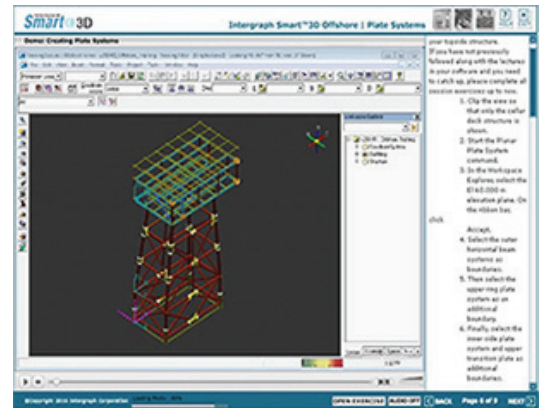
Smart 3D

Intergraph Smart™3D Offshore | Plate Systems

Demo: Creating Plate Systems

your topside structure.
If you have not previously followed along with the lectures in your software and you need to catch up, please complete all session exercises up to now.

1. Clip the view so that only the cellar deck structure is shown.
2. Start the Planar Plate System command.
3. In the Workspace Explorer, select the El +0.000 m elevation plane. On the ribbon bar, click Accept.
4. Select the outer horizontal beam systems as boundaries.
5. Then select the upper ring plate system as an additional boundary.
6. Finally, select the inner side plate system and upper transition plate as additional boundary.

Workspace Explorer

©Copyright 2016 Intergraph Corporation

OPEN EXERCISE

AUDIO OFF

BACK

Page 6 of 9

NEXT